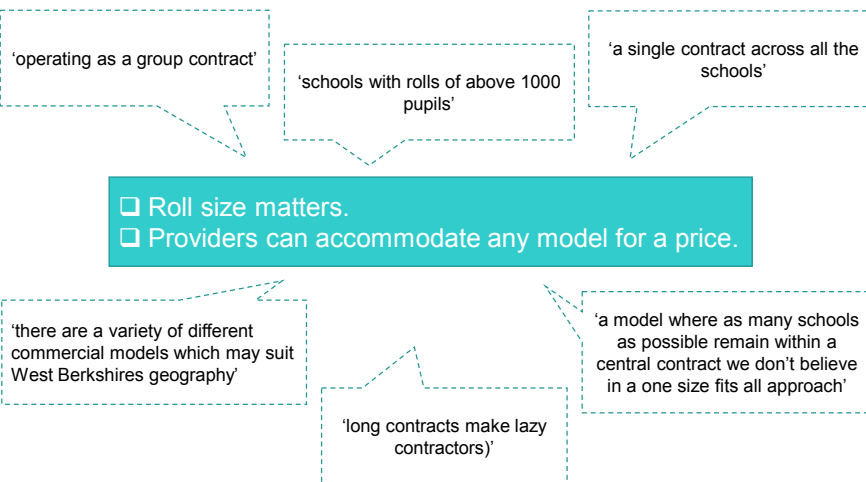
'operating as a group contract'

'schools with rolls of above 1000 pupils'

'a single contract across all the schools'

❑ Roll size matters.
❑ Providers can accommodate any model for a price.

'there are a variety of different commercial models which may suit West Berkshires geography'

'a model where as many schools as possible remain within a central contract we don't believe in a one size fits all approach'

'long contracts make lazy contractors)'